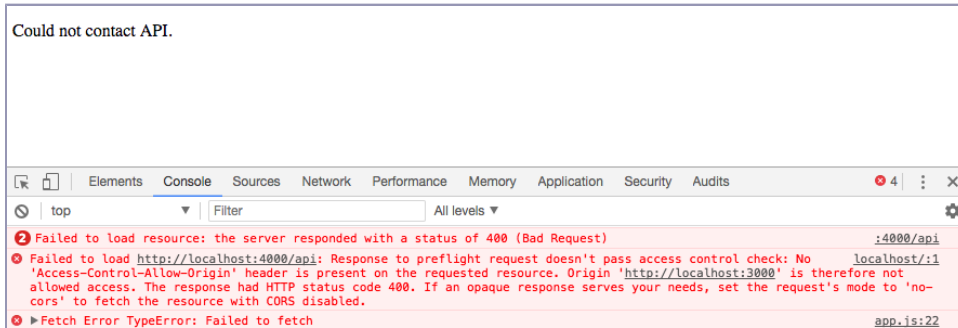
Could not contact API.

Elements Console Sources Network Performance Memory Application Security Audits

4

top ▼ Filter All levels ▼

2 Failed to load resource: the server responded with a status of 400 (Bad Request) :4000/api

Failed to load http://localhost:4000/api: Response to preflight request doesn't pass access control check: No 'Access-Control-Allow-Origin' header is present on the requested resource. Origin 'http://localhost:3000' is therefore not allowed access. The response had HTTP status code 400. If an opaque response serves your needs, set the request's mode to 'no-cors' to fetch the resource with CORS disabled. localhost/:1

▶Fetch Error TypeError: Failed to fetch app.js:22